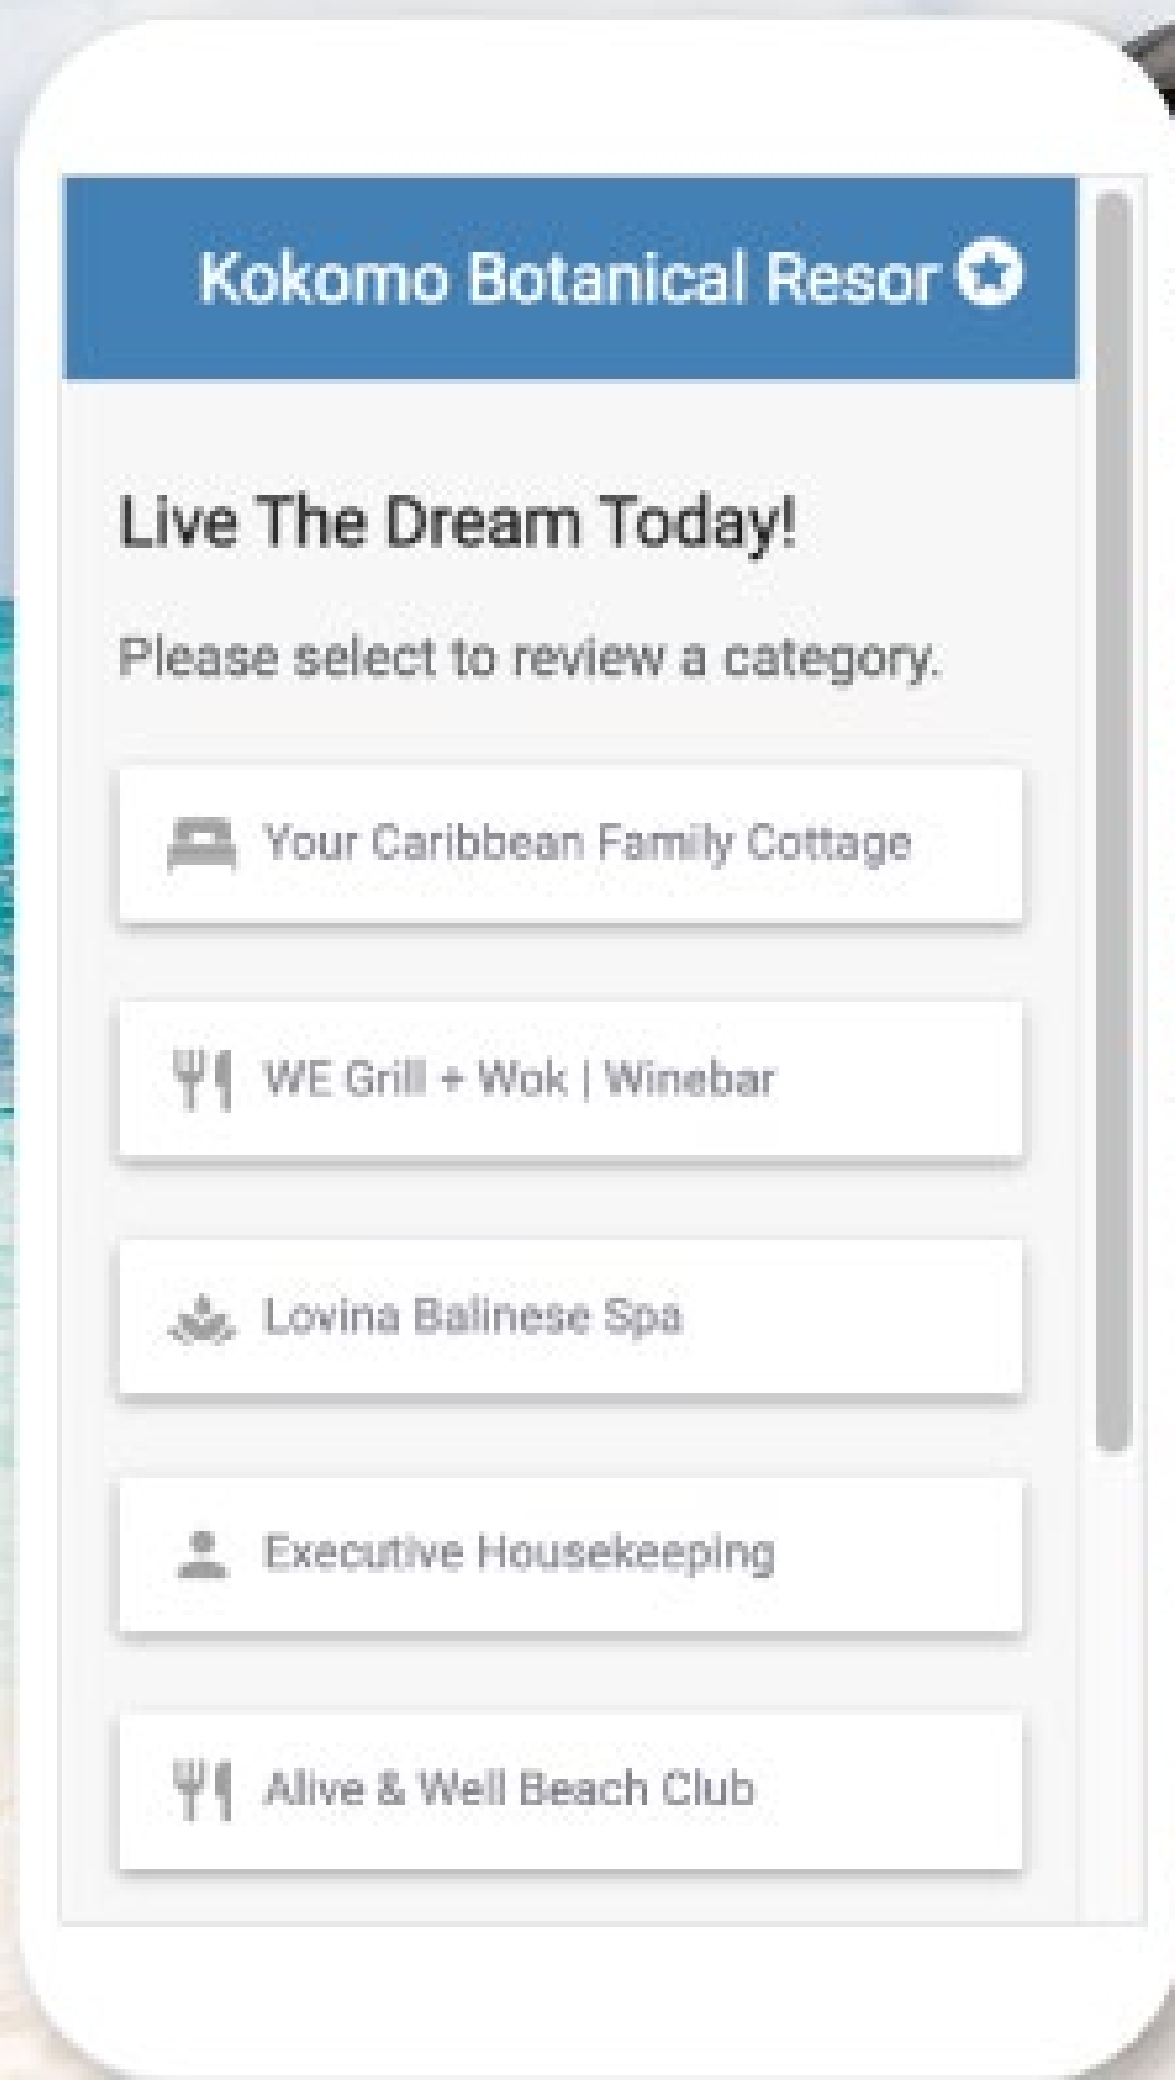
Kokomo Botanical Resor

Live The Dream Today!

Please select to review a category.

Your Caribbean Family Cottage

WE Grill + Wok | Winebar

Lovina Balinese Spa

Executive Housekeeping

Alive & Well Beach Club